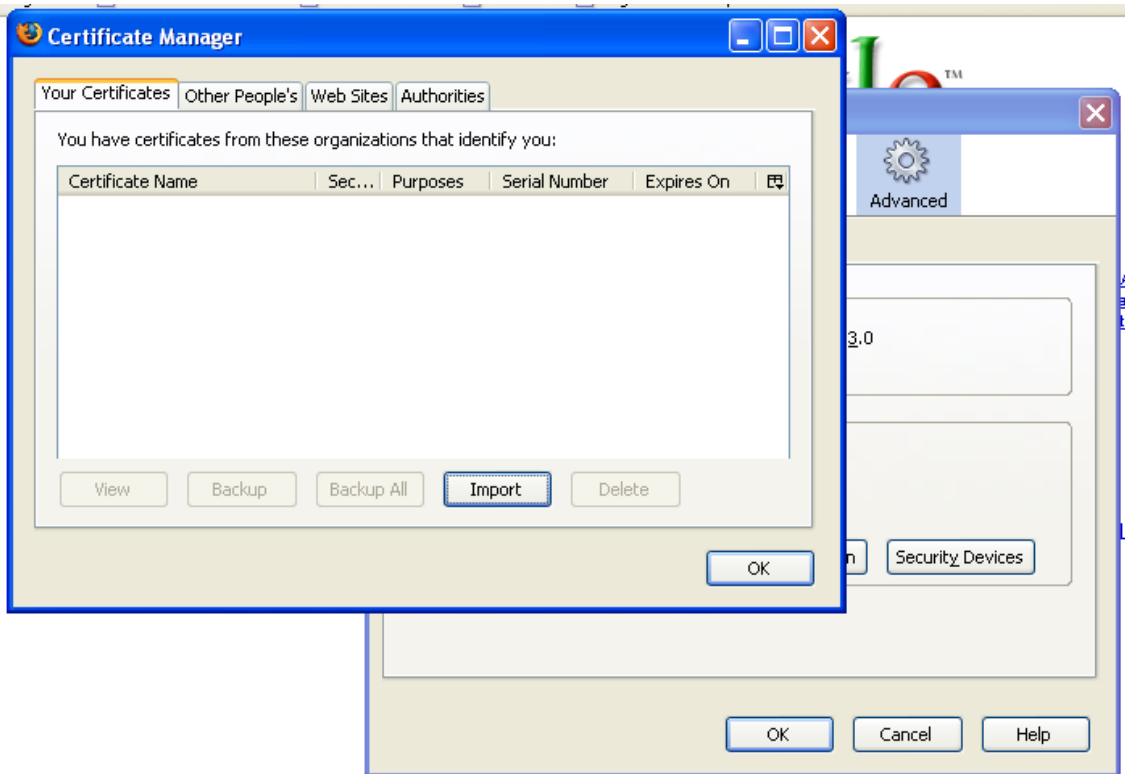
Certificate Manager

Your Certificates | Other People's | Web Sites | Authorities

You have certificates from these organizations that identify you:

| Certificate Name | Sec... | Purposes | Serial Number | Expires On |
|---|---|---|---|---|

View | Backup | Backup All | Import | Delete

OK

TM

Advanced

3.0

n | Security Devices

OK | Cancel | Help